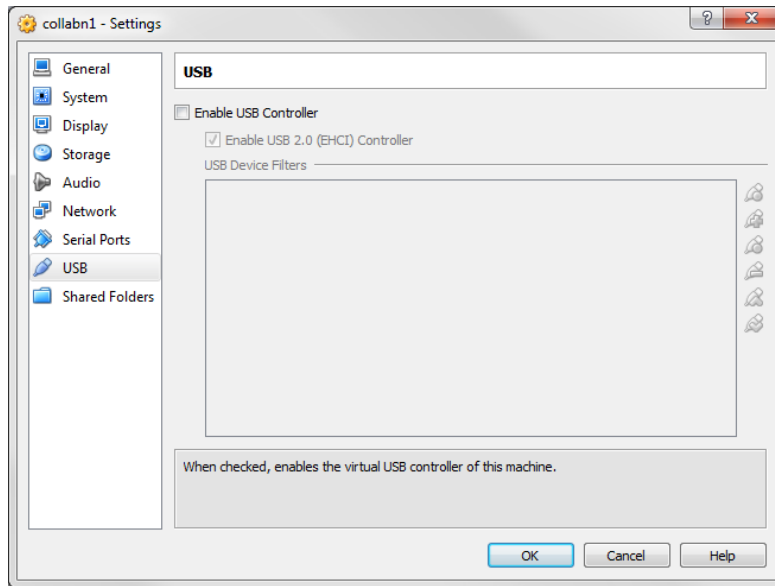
collabn1 - Settings

?

General
System
Display
Storage
Audio
Network
Serial Ports
USB
Shared Folders

USB

Enable USB Controller

Enable USB 2.0 (EHCI) Controller

USB Device Filters

When checked, enables the virtual USB controller of this machine.

OK

Cancel

Help